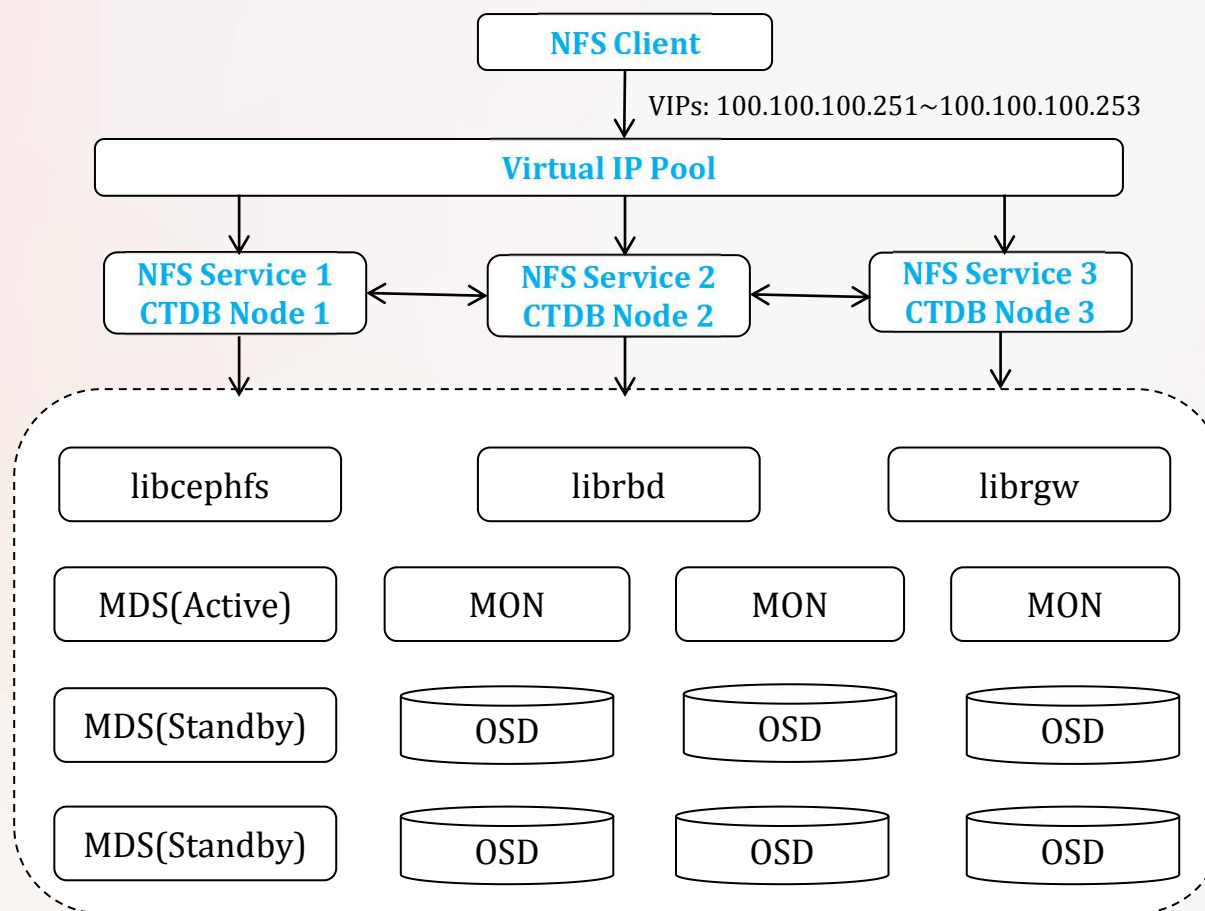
NFS Client

VIPs: 100.100.100.251~100.100.100.253

Virtual IP Pool

NFS Service 1
CTDB Node 1

NFS Service 2
CTDB Node 2

NFS Service 3
CTDB Node 3

libcephfs

librbd

librgw

MDS(Active)

MON

MON

MON

MDS(Standby)

OSD

OSD

OSD

MDS(Standby)

OSD

OSD

OSD